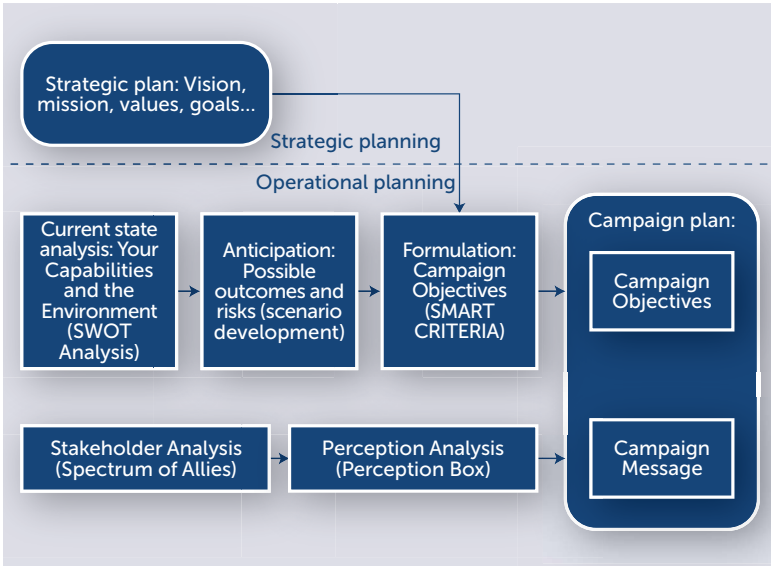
Strategic plan: Vision, mission, values, goals...

Strategic planning

Operational planning

Current state analysis: Your Capabilities and the Environment (SWOT Analysis)

Anticipation: Possible outcomes and risks (scenario development)

Formulation: Campaign Objectives (SMART CRITERIA)

Campaign plan:

Campaign Objectives

Stakeholder Analysis (Spectrum of Allies)

Perception Analysis (Perception Box)

Campaign Message